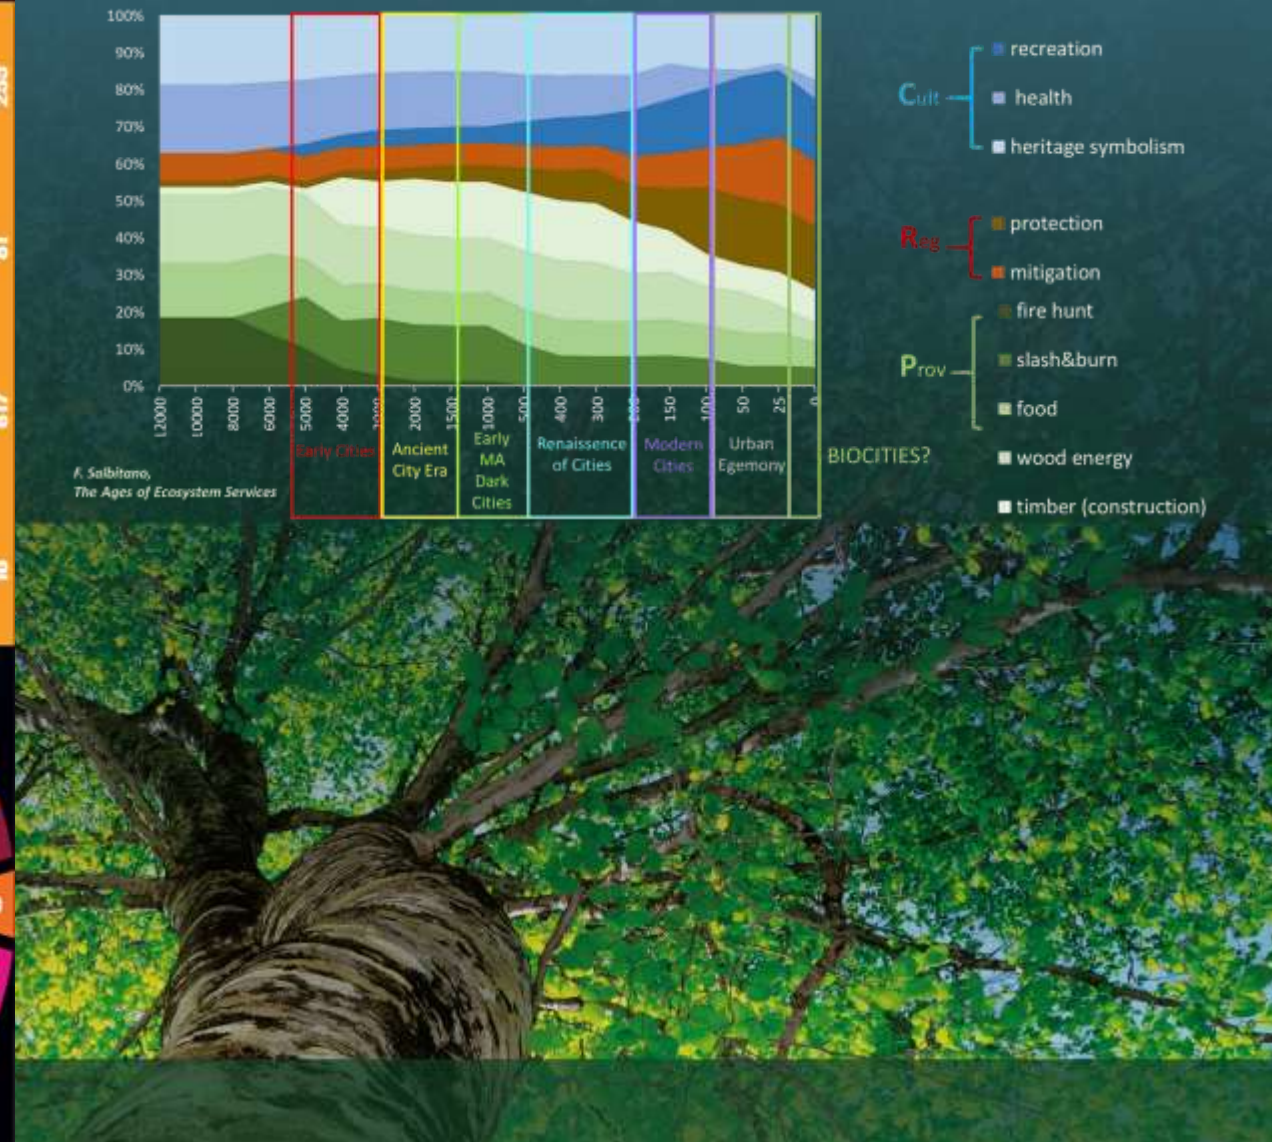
100%
90%
80%
70%
60%
50%
40%
30%
20%
10%
0%

12000
10000
8000
6000
5000
4000
3000
2000
1500
1000
500
400
300
200
150
100
50
25
0

Early Cities
Ancient City Era
Early MA Dark Cities
Renaissence of Cities
Modern Cities
Urban Egemony
BIOCITIES?

F. Salbitano,
The Ages of Ecosystem Services

Cult
recreation
health
heritage symbolism

Reg
protection
mitigation

Prov
fire hunt
slash&burn
food
wood energy
timber (construction)